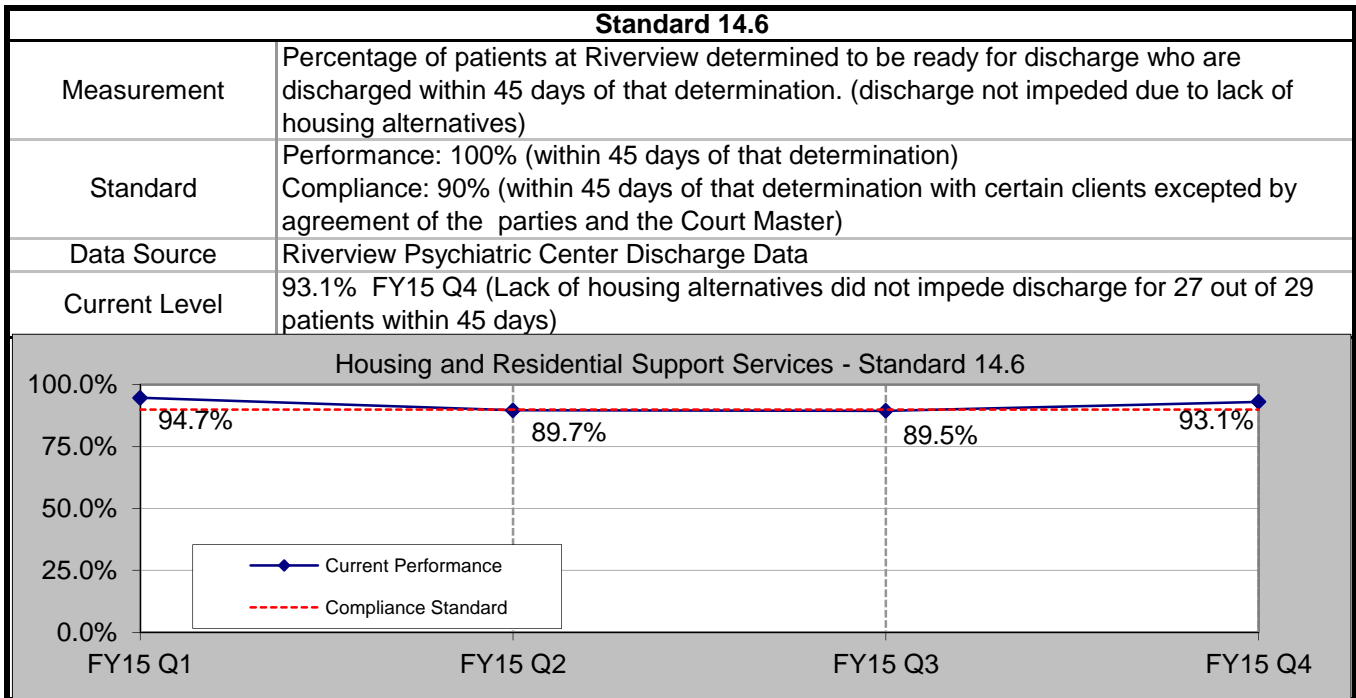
| Standard 14.6 | |
|---|---|
| Measurement | Percentage of patients at Riverview determined to be ready for discharge who are discharged within 45 days of that determination. (discharge not impeded due to lack of housing alternatives) |
| Standard | Performance: 100% (within 45 days of that determination) Compliance: 90% (within 45 days of that determination with certain clients excepted by agreement of the parties and the Court Master) |
| Data Source | Riverview Psychiatric Center Discharge Data |
| Current Level | 93.1% FY15 Q4 (Lack of housing alternatives did not impede discharge for 27 out of 29 patients within 45 days) |

Housing and Residential Support Services - Standard 14.6

100.0%
75.0%
50.0%
25.0%
0.0%

94.7%
89.7%
89.5%
93.1%

Current Performance
Compliance Standard

FY15 Q1
FY15 Q2
FY15 Q3
FY15 Q4